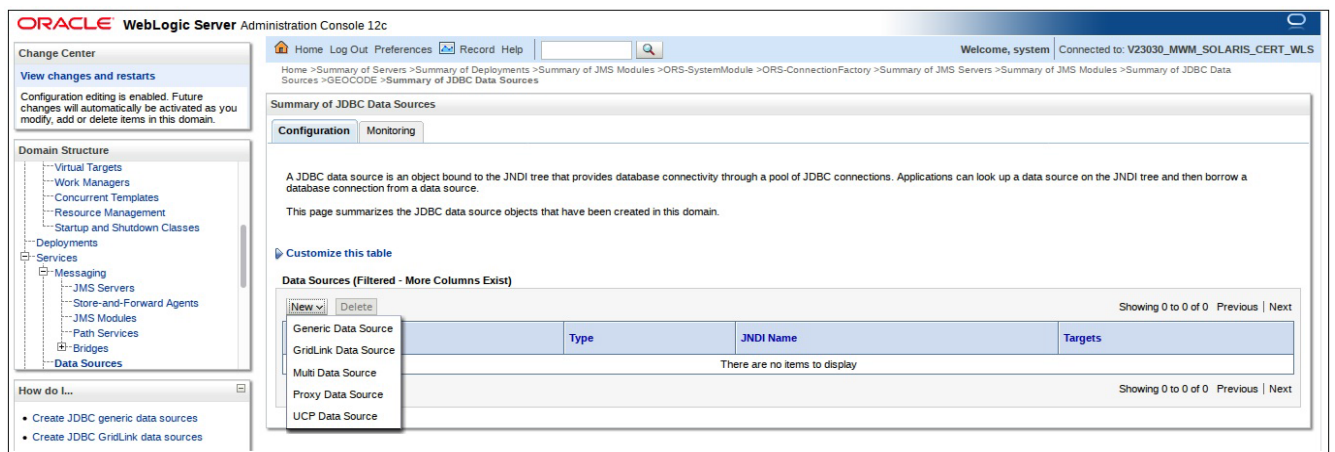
ORACLE WebLogic Server Administration Console 12c

Change Center

View changes and restarts

Configuration editing is enabled. Future changes will automatically be activated as you modify, add or delete items in this domain.

Domain Structure

Virtual Targets
Work Managers
Concurrent Templates
Resource Management
Startup and Shutdown Classes
Deployments
Services
Messaging
JMS Servers
Store-and-Forward Agents
JMS Modules
Path Services
Bridges
Data Sources

How do I...

• Create JDBC generic data sources
• Create JDBC GridLink data sources

Home Log Out Preferences Record Help

Welcome, system Connected to: V23030_MWM_SOLARIS_CERT_WLS

Home >Summary of Servers >Summary of Deployments >Summary of JMS Modules >ORS-SystemModule >ORS-ConnectionFactory >Summary of JMS Servers >Summary of JMS Modules >Summary of JDBC Data Sources >GEOCODE >Summary of JDBC Data Sources

Summary of JDBC Data Sources

Configuration Monitoring

A JDBC data source is an object bound to the JNDI tree that provides database connectivity through a pool of JDBC connections. Applications can look up a data source on the JNDI tree and then borrow a database connection from a data source.

This page summarizes the JDBC data source objects that have been created in this domain.

Customize this table

Data Sources (Filtered - More Columns Exist)

New Delete Showing 0 to 0 of 0 Previous | Next

Generic Data Source
GridLink Data Source
Multi Data Source
Proxy Data Source
UCP Data Source

| | Type | JNDI Name | Targets |
|---|---|---|---|
| | There are no items to display | | |

Showing 0 to 0 of 0 Previous | Next